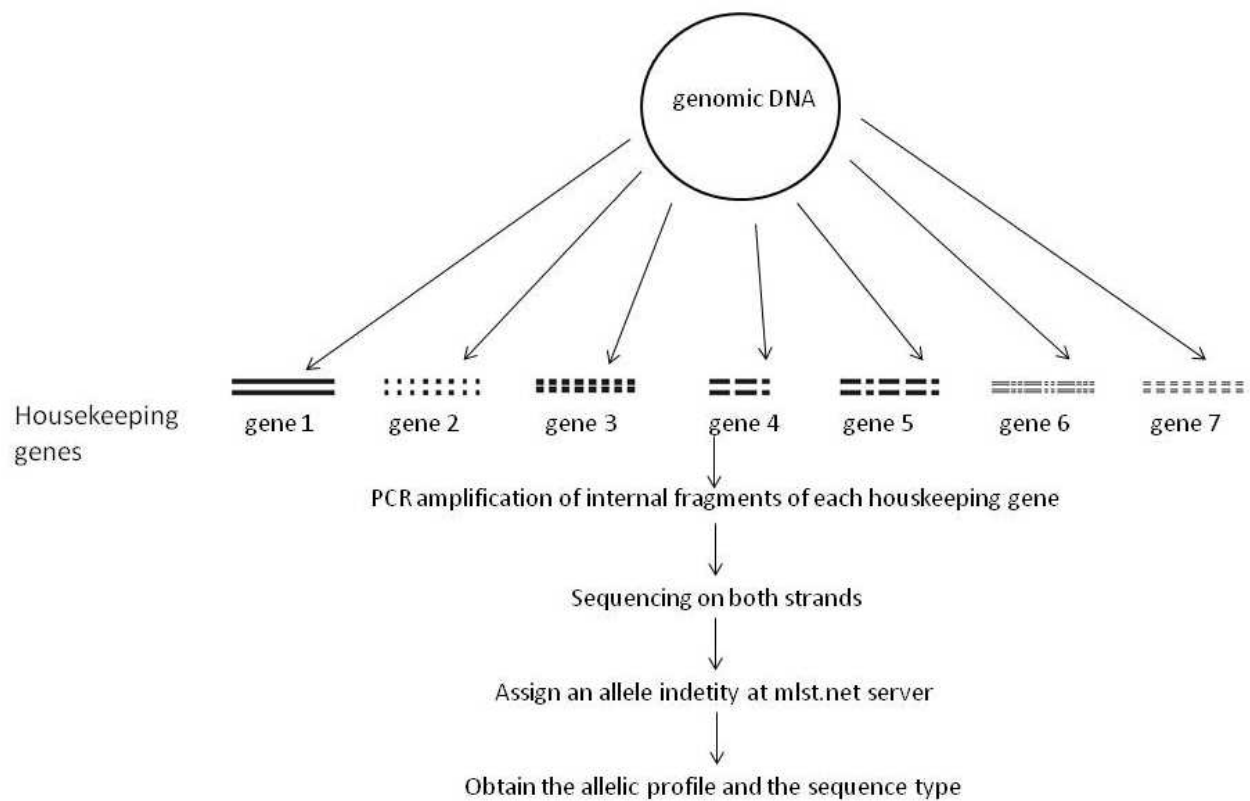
genomic DNA

Housekeeping genes

gene 1 gene 2 gene 3 gene 4 gene 5 gene 6 gene 7

PCR amplification of internal fragments of each houskeeping gene

Sequencing on both strands

Assign an allele indetity at mlst.net server

Obtain the allelic profile and the sequence type